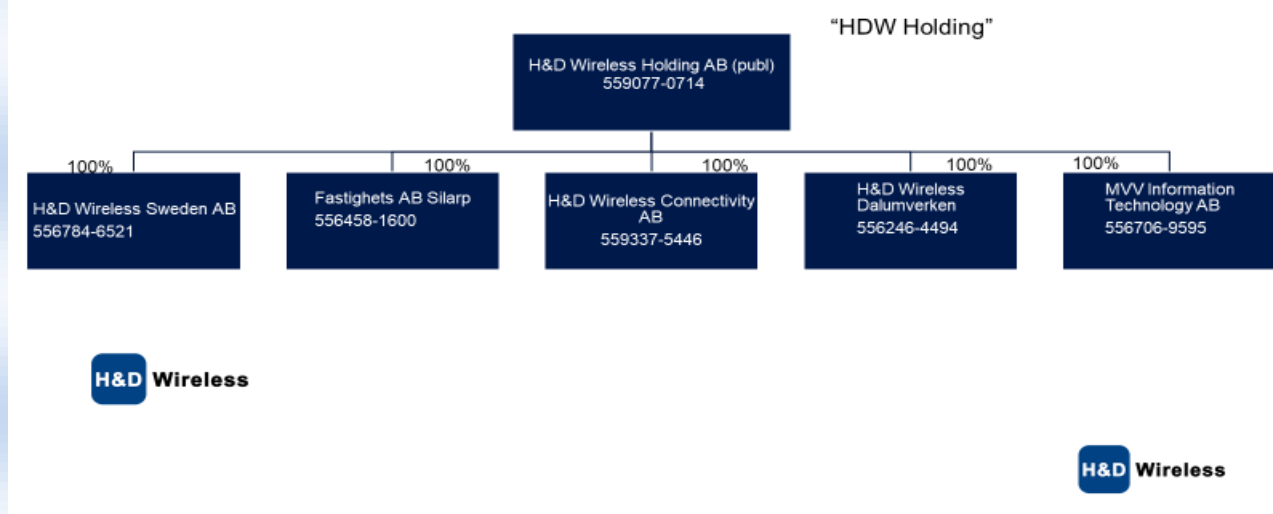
"HDW Holding"

H&D Wireless Holding AB (publ)
559077-0714

100%
H&D Wireless Sweden AB
556784-6521

100%
Fastighets AB Silarp
556458-1600

100%
H&D Wireless Connectivity AB
559337-5446

100%
H&D Wireless Dalumverken
556246-4494

100%
MVV Information Technology AB
556706-9595

H&D Wireless

H&D Wireless